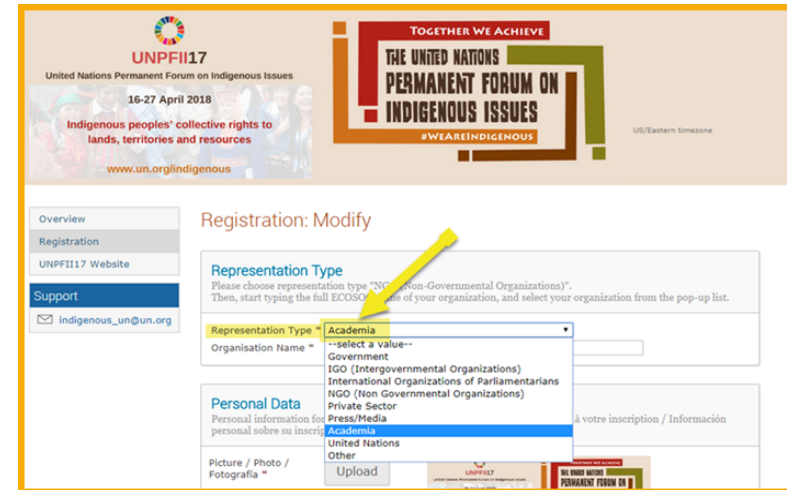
UNPFII17
United Nations Permanent Forum on Indigenous Issues
16-27 April 2018
Indigenous peoples' collective rights to lands, territories and resources
www.un.org/indigenous

TOGETHER WE ACHIEVE
THE UNITED NATIONS PERMANENT FORUM ON INDIGENOUS ISSUES
#WEAREINDIGENOUS

US/Eastern timezone

Overview
Registration
UNPFII17 Website
Support
indigenous_un@un.org

Registration: Modify

Representation Type
Please choose representation type "NGO (Non-Governmental Organizations)". Then, start typing the full ECOSO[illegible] of your organization, and select your organization from the pop-up list.

Representation Type * Academia
Organisation Name *

--select a value--
Government
IGO (Intergovernmental Organizations)
International Organizations of Parliamentarians
NGO (Non Governmental Organizations)
Private Sector
Press/Media
Academia
United Nations
Other

Personal Data
Personal information fo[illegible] à votre inscription / Información personal sobre su inscrip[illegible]

Picture / Photo / Fotografía *
Upload

UNPFII17
THE UNITED NATIONS PERMANENT FORUM ON
TOGETHER WE ACHIEVE